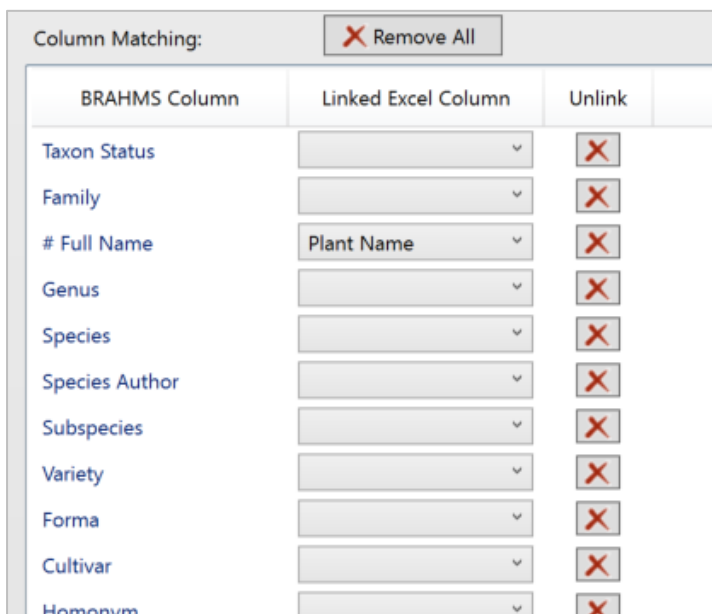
Column Matching: Remove All

| BRAHMS Column | Linked Excel Column | Unlink |
|---|---|---|
| Taxon Status | | |
| Family | | |
| # Full Name | Plant Name | |
| Genus | | |
| Species | | |
| Species Author | | |
| Subspecies | | |
| Variety | | |
| Forma | | |
| Cultivar | | |
| Homonym | | |